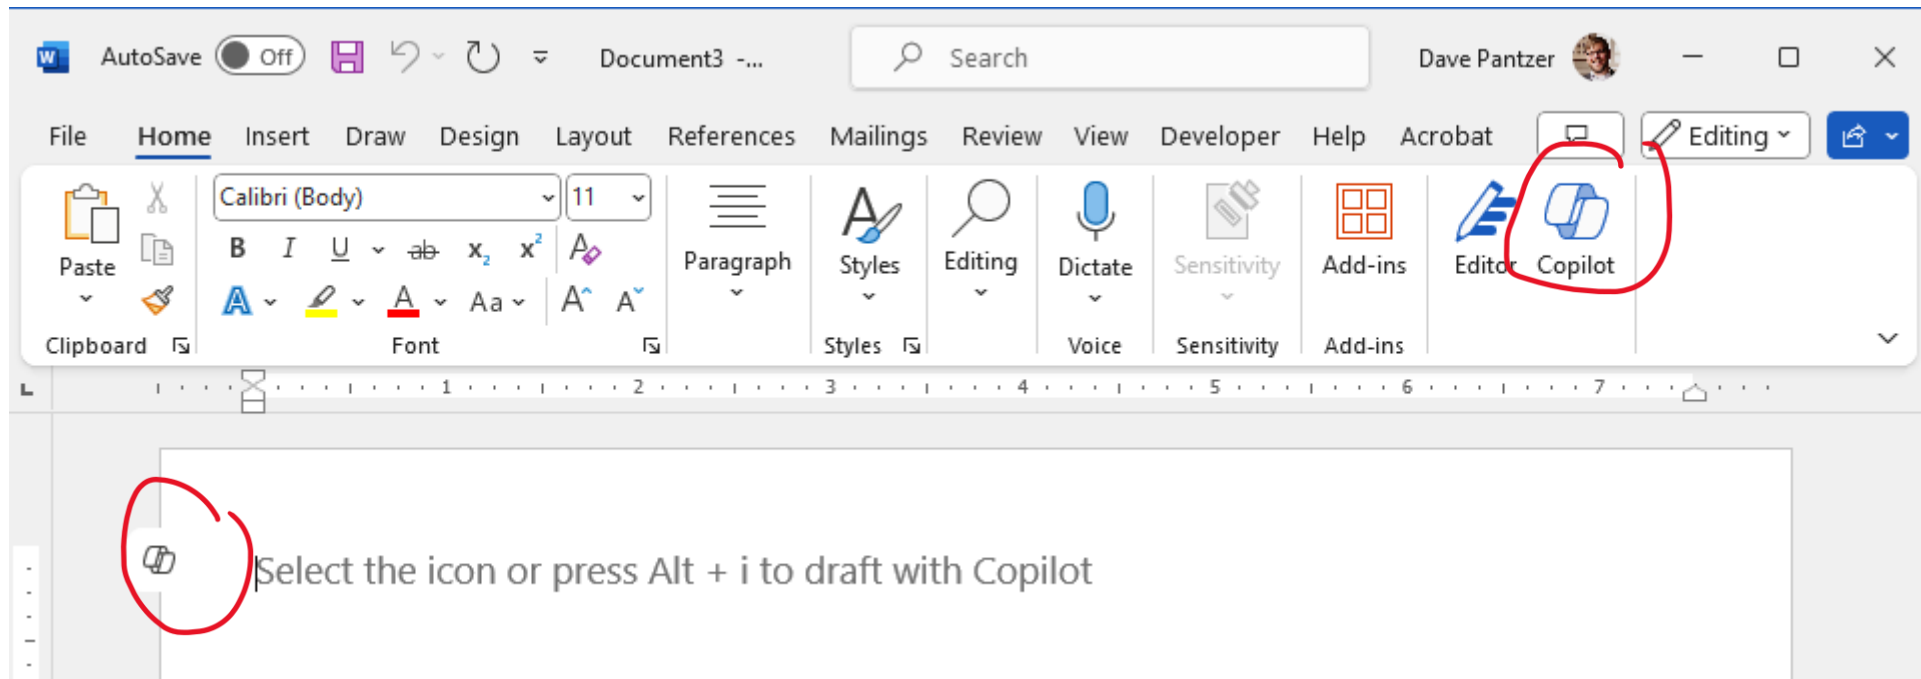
AutoSave Off Document3 -... Search Dave Pantzer

File Home Insert Draw Design Layout References Mailings Review View Developer Help Acrobat Editing

Paste
Clipboard

Calibri (Body) 11
B I U ab $x_2$ $x^2$
A Aa A^ A˅
Font

Paragraph

Styles
Styles

Editing

Dictate
Voice

Sensitivity
Sensitivity

Add-ins
Add-ins

Editor Copilot

1 2 3 4 5 6 7

Select the icon or press Alt + i to draft with Copilot